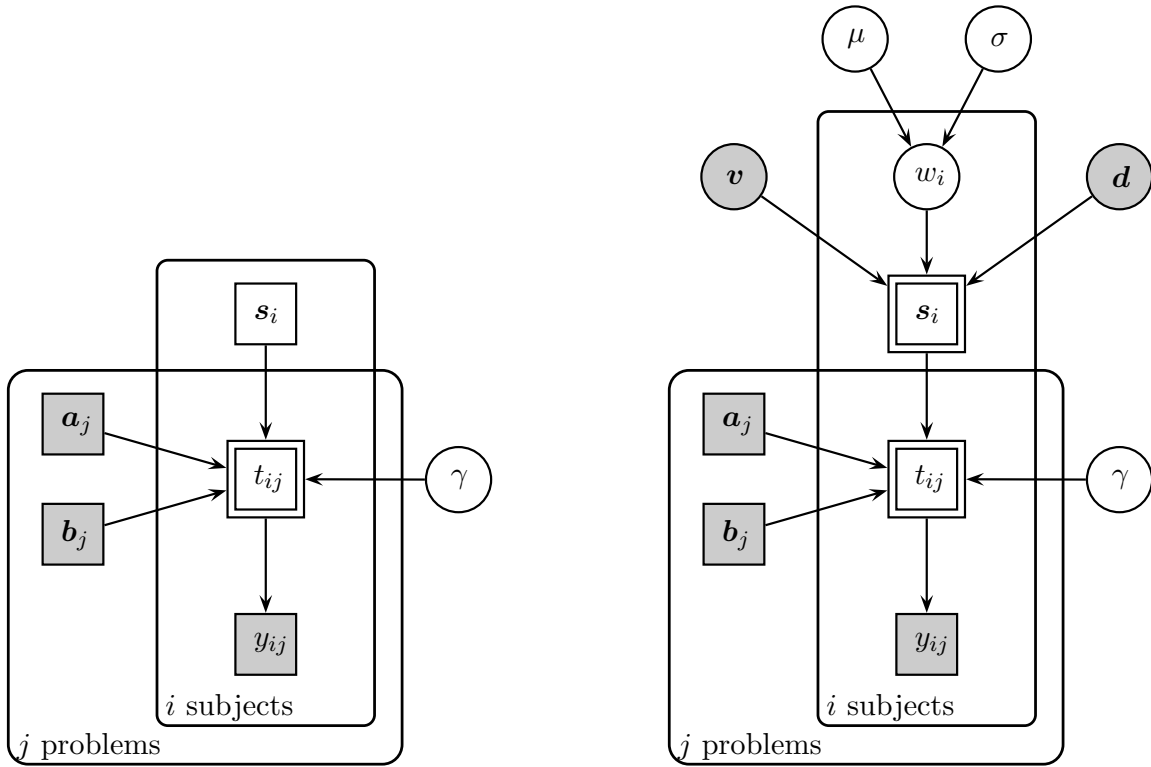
$\boldsymbol{s}_i$

$\boldsymbol{a}_j$

$t_{ij}$

$\gamma$

$\boldsymbol{b}_j$

$y_{ij}$

$i$ subjects

$j$ problems

$\mu$

$\sigma$

$\boldsymbol{v}$

$w_i$

$\boldsymbol{d}$

$\boldsymbol{s}_i$

$\boldsymbol{a}_j$

$t_{ij}$

$\gamma$

$\boldsymbol{b}_j$

$y_{ij}$

$i$ subjects

$j$ problems